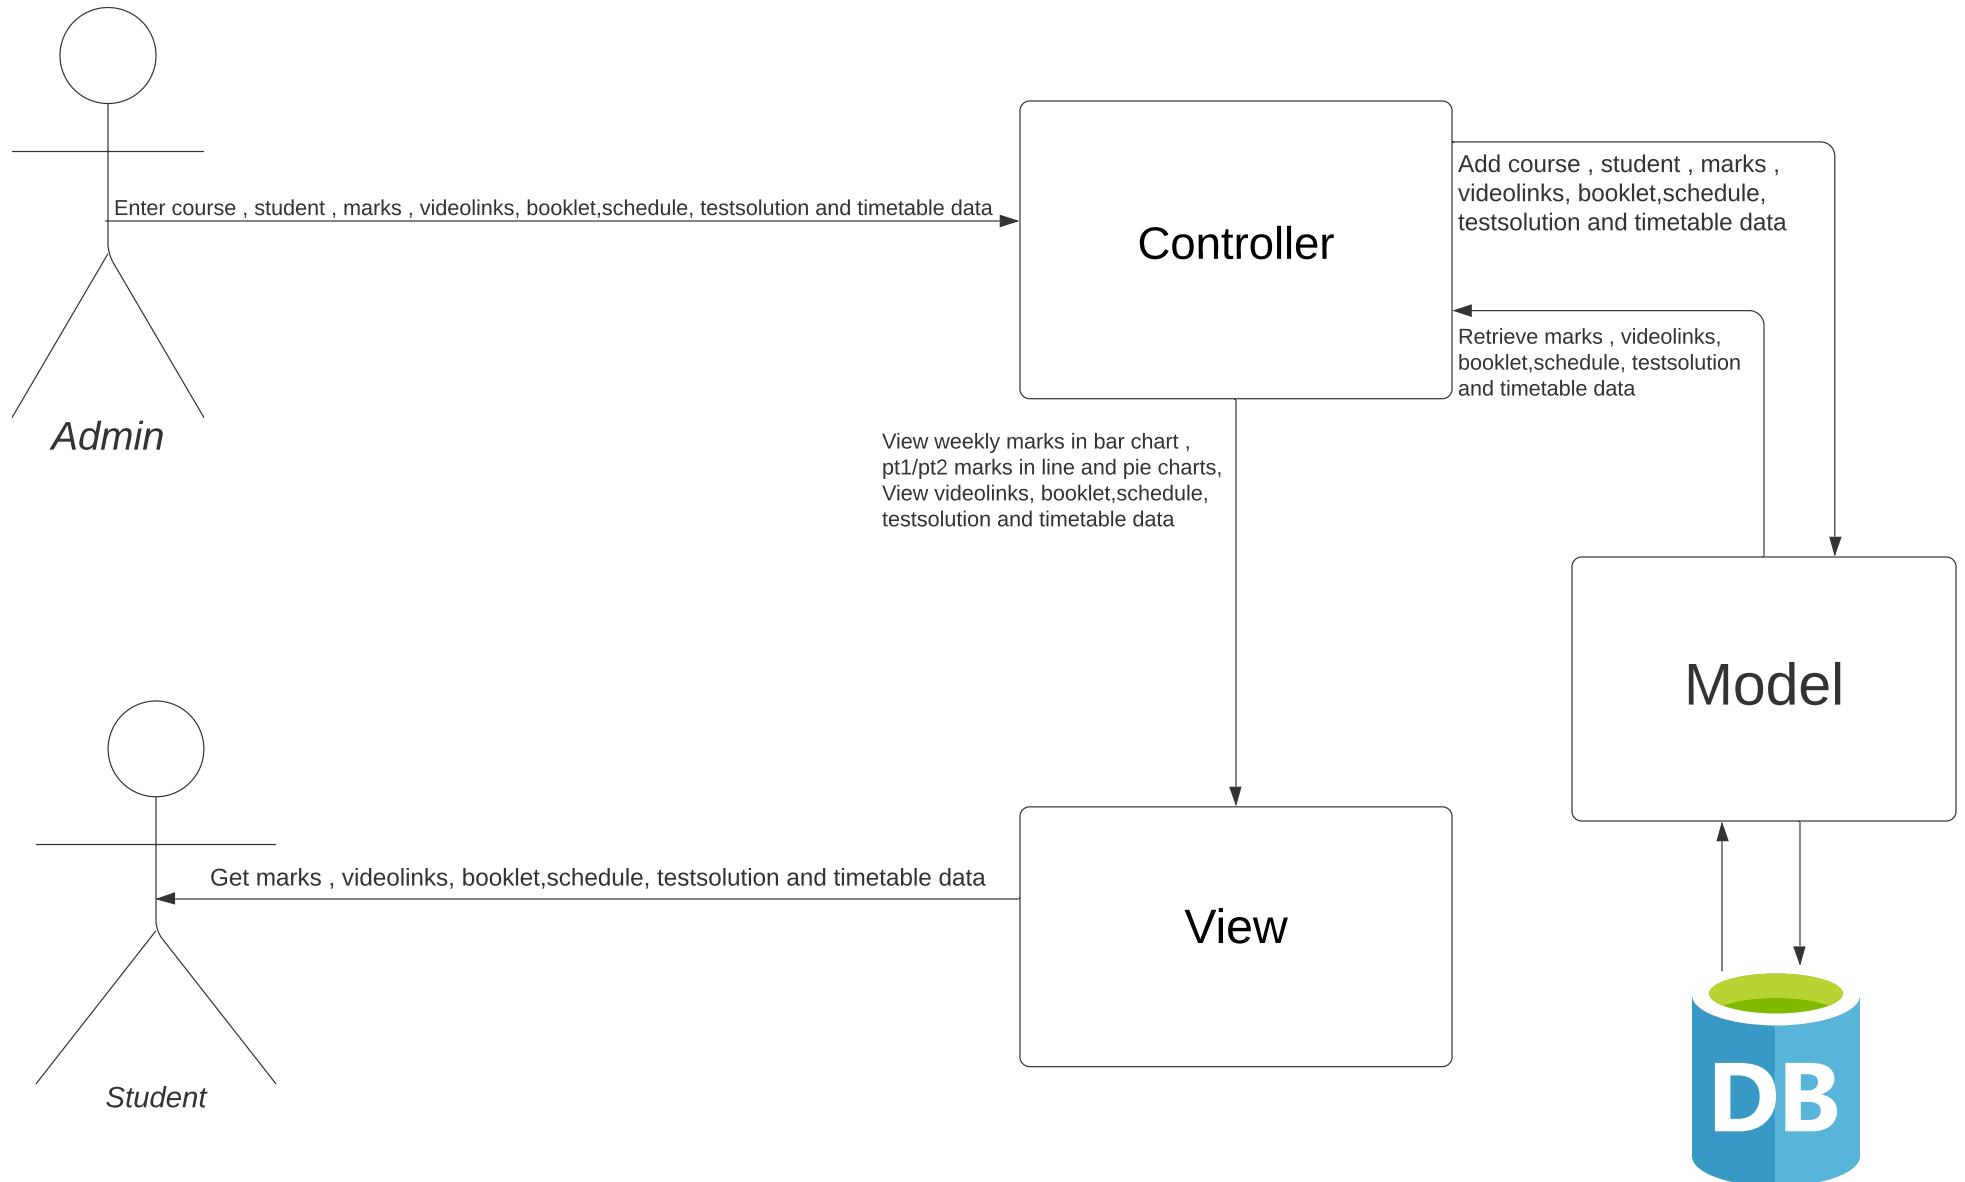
Enter course , student , marks , videolinks, booklet,schedule, testsolution and timetable data

Controller

Add course , student , marks , videolinks, booklet,schedule, testsolution and timetable data

Retrieve marks , videolinks, booklet,schedule, testsolution and timetable data

Admin

View weekly marks in bar chart , pt1/pt2 marks in line and pie charts, View videolinks, booklet,schedule, testsolution and timetable data

Model

Get marks , videolinks, booklet,schedule, testsolution and timetable data

View

Student

DB